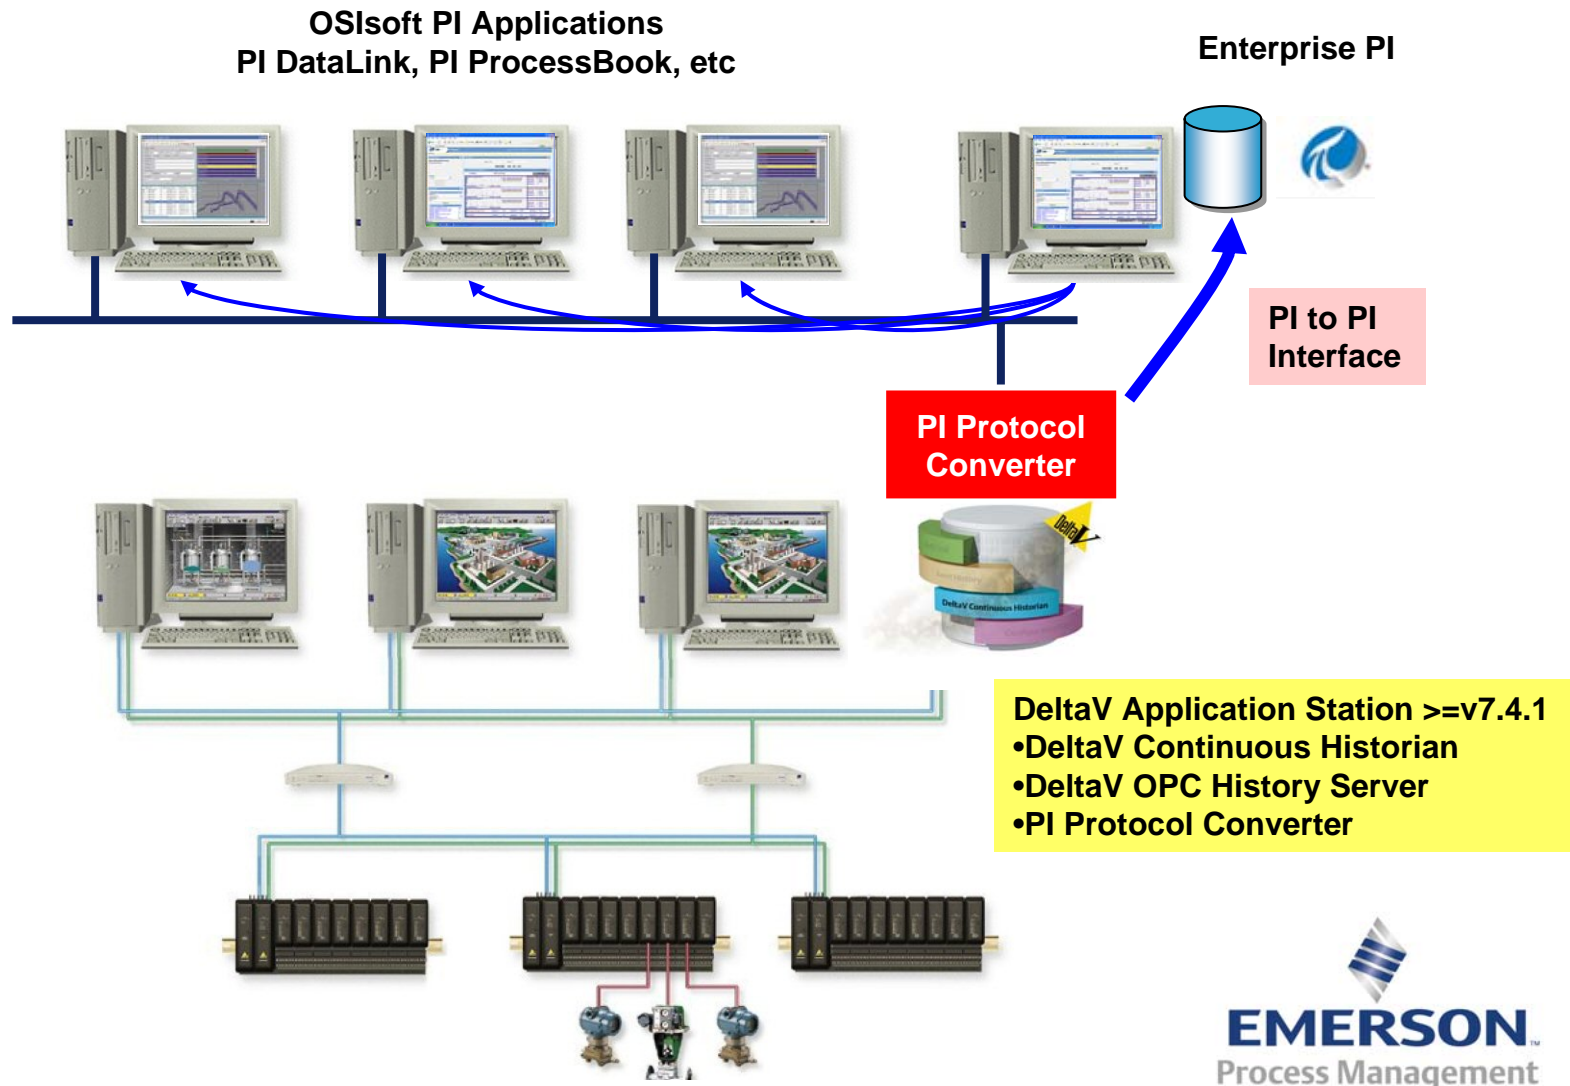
OSIsoft PI Applications
PI DataLink, PI ProcessBook, etc

Enterprise PI

PI to PI Interface

PI Protocol Converter

DeltaV

DeltaV Continuous Historian

DeltaV Application Station >=v7.4.1
•DeltaV Continuous Historian
•DeltaV OPC History Server
•PI Protocol Converter

EMERSON
Process Management